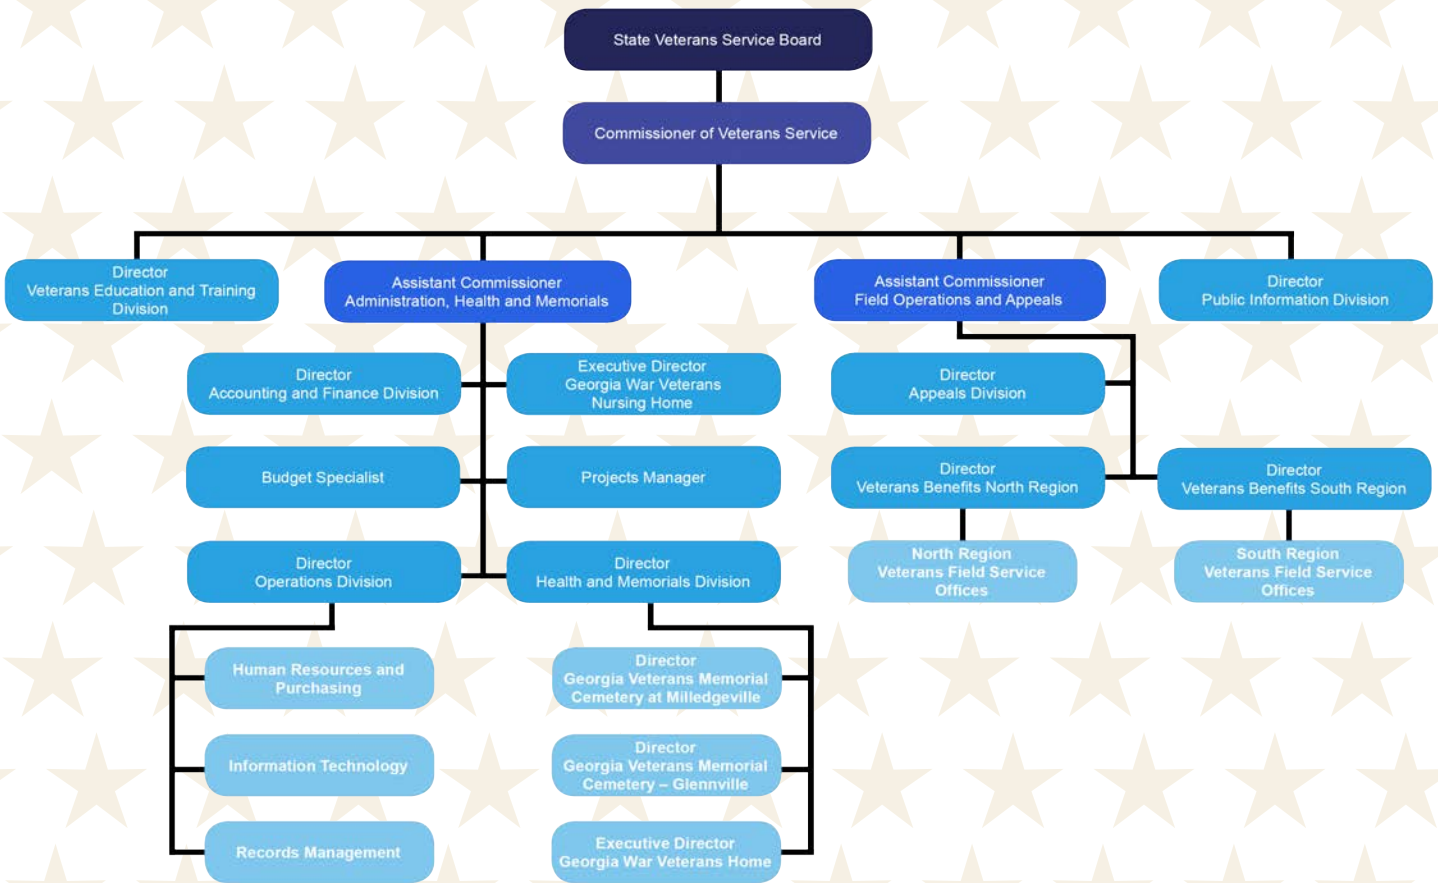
State Veterans Service Board

Commissioner of Veterans Service

Director
Veterans Education and Training Division

Assistant Commissioner
Administration, Health and Memorials

Assistant Commissioner
Field Operations and Appeals

Director
Public Information Division

Director
Accounting and Finance Division

Executive Director
Georgia War Veterans Nursing Home

Budget Specialist

Projects Manager

Director
Operations Division

Director
Health and Memorials Division

Human Resources and Purchasing

Information Technology

Records Management

Director
Georgia Veterans Memorial Cemetery at Milledgeville

Director
Georgia Veterans Memorial Cemetery – Glennville

Executive Director
Georgia War Veterans Home

Director
Appeals Division

Director
Veterans Benefits North Region

Director
Veterans Benefits South Region

North Region
Veterans Field Service Offices

South Region
Veterans Field Service Offices